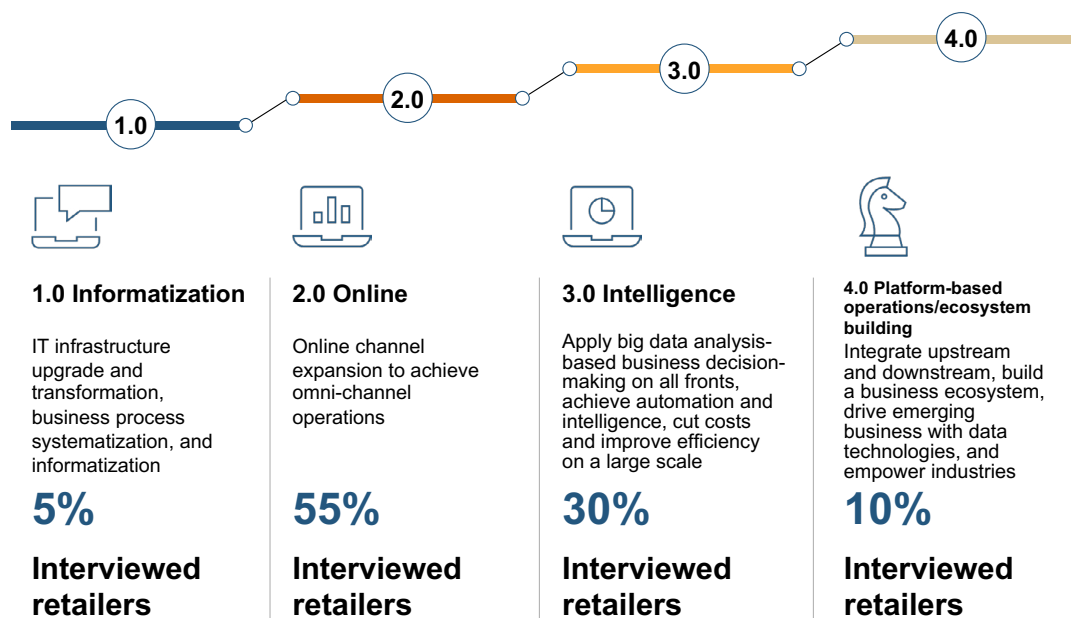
1.0

2.0

3.0

4.0

1.0 Informatization

IT infrastructure upgrade and transformation, business process systematization, and informatization

5%

Interviewed retailers

2.0 Online

Online channel expansion to achieve omni-channel operations

55%

Interviewed retailers

3.0 Intelligence

Apply big data analysis-based business decision-making on all fronts, achieve automation and intelligence, cut costs and improve efficiency on a large scale

30%

Interviewed retailers

4.0 Platform-based operations/ecosystem building

Integrate upstream and downstream, build a business ecosystem, drive emerging business with data technologies, and empower industries

10%

Interviewed retailers